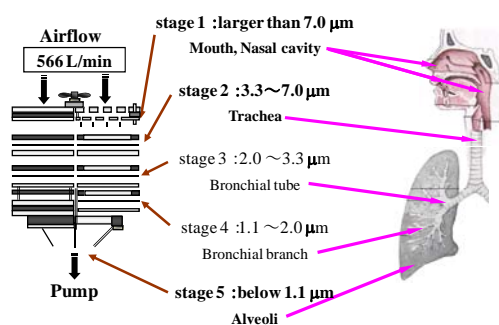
Airflow
566 L/min

stage 1 :larger than 7.0 μm
Mouth, Nasal cavity

stage 2 :3.3～7.0 μm
Trachea

stage 3 :2.0 ～3.3 μm
Bronchial tube

stage 4 :1.1 ～2.0 μm
Bronchial branch

Pump

stage 5 :below 1.1 μm
Alveoli